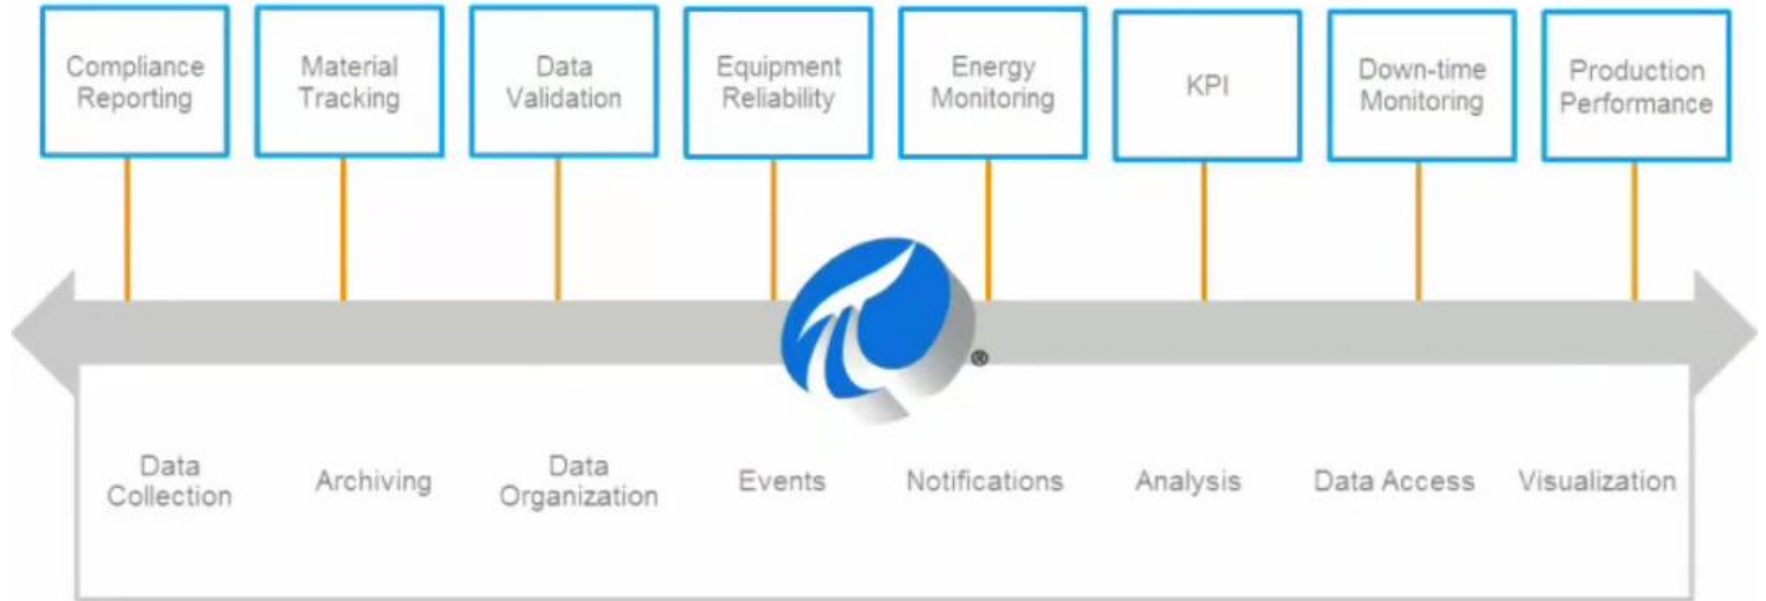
Compliance Reporting

Material Tracking

Data Validation

Equipment Reliability

Energy Monitoring

KPI

Down-time Monitoring

Production Performance

®

Data Collection

Archiving

Data Organization

Events

Notifications

Analysis

Data Access

Visualization